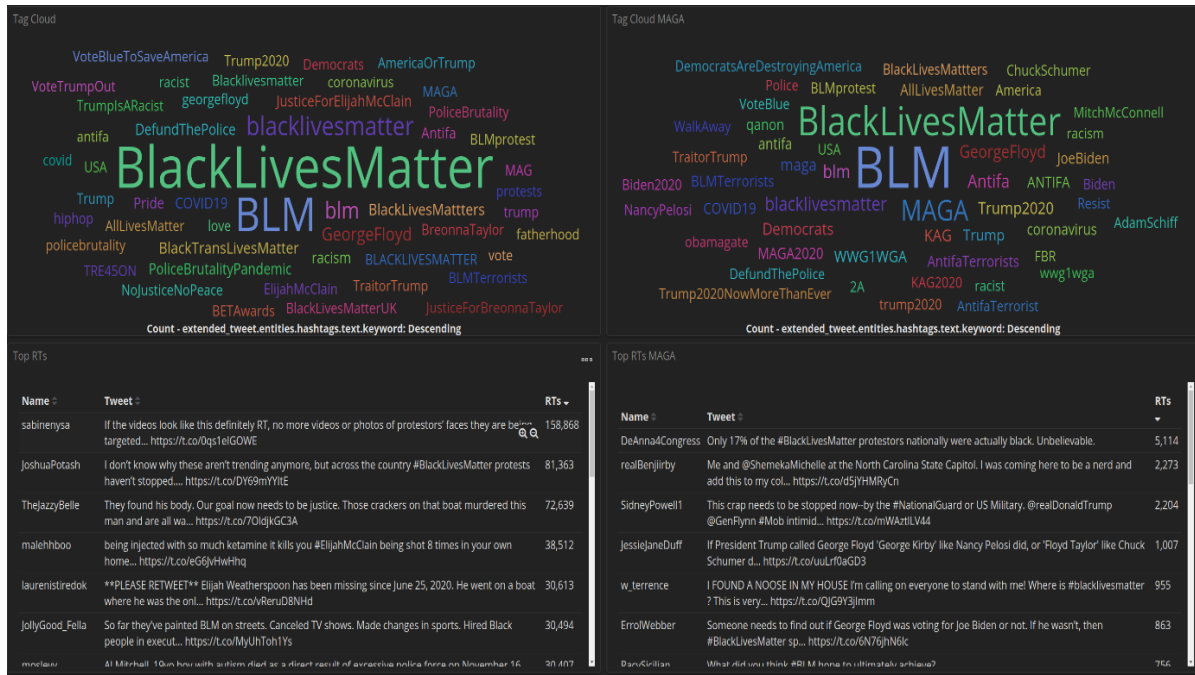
Tag Cloud

VoteBlueToSaveAmerica Trump2020 Democrats AmericaOrTrump VoteTrumpOut racist Blacklivesmatter coronavirus MAGA TrumpIsARacist georgefloyd JusticeForElijahMcClain PoliceBrutality antifa DefundThePolice blacklivesmatter Antifa BLMprotest covid USA BlackLivesMatter MAG protests Trump COVID19 BLM blm BlackLivesMattters trump hiphop Pride AllLivesMatter love GeorgeFloyd BreonnaTaylor fatherhood policebrutality BlackTransLivesMatter racism BLACKLIVESMATTER vote TRE45ON PoliceBrutalityPandemic BLMTerrorists NoJusticeNoPeace ElijahMcClain TraitorTrump BETAwards BlackLivesMatterUK JusticeForBreonnaTaylor

Count - extended_tweet.entities.hashtags.text.keyword: Descending

Tag Cloud MAGA

DemocratsAreDestroyingAmerica BlackLivesMattters ChuckSchumer Police BLMprotest AllLivesMatter America VoteBlue MitchMcConnell WalkAway qanon BlackLivesMatter racism antifa TraitorTrump USA BLM GeorgeFloyd JoeBiden maga blm Biden2020 BLMTerrorists Antifa ANTIFA Biden NancyPelosi COVID19 blacklivesmatter MAGA Trump2020 Resist AdamSchiff obamagate Democrats KAG Trump coronavirus MAGA2020 WWG1WGA AntifaTerrorists FBR DefundThePolice wwg1wga racist Trump2020NowMoreThanEver 2A KAG2020 trump2020 AntifaTerrorist

Count - extended_tweet.entities.hashtags.text.keyword: Descending

Top RTs

| Name | Tweet | RTs |
|---|---|---|
| sabinenysa | If the videos look like this definitely RT, no more videos or photos of protestors' faces they are being targeted... https://t.co/0qs1elGOWE | 158,868 |
| JoshuaPotash | I don't know why these aren't trending anymore, but across the country #BlackLivesMatter protests haven't stopped.... https://t.co/DY69mYYltE | 81,363 |
| TheJazzyBelle | They found his body. Our goal now needs to be justice. Those crackers on that boat murdered this man and are all wa... https://t.co/7OldjkGC3A | 72,639 |
| malehhboo | being injected with so much ketamine it kills you #ElijahMcClain being shot 8 times in your own home... https://t.co/eG6jvHwHhq | 38,512 |
| laurenistiredok | **PLEASE RETWEET** Elijah Weatherspoon has been missing since June 25, 2020. He went on a boat where he was the onl... https://t.co/vReruD8NHd | 30,613 |
| JollyGood_Fella | So far they've painted BLM on streets. Canceled TV shows. Made changes in sports. Hired Black people in execut... https://t.co/MyUhToh1Ys | 30,494 |
| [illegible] | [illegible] | 30,407 |

Top RTs MAGA

| Name | Tweet | RTs |
|---|---|---|
| DeAnna4Congress | Only 17% of the #BlackLivesMatter protestors nationally were actually black. Unbelievable. | 5,114 |
| realBenjirby | Me and @ShemekaMichelle at the North Carolina State Capitol. I was coming here to be a nerd and add this to my col... https://t.co/d5jYHMRyCn | 2,273 |
| SidneyPowell1 | This crap needs to be stopped now--by the #NationalGuard or US Military. @realDonaldTrump @GenFlynn #Mob intimid... https://t.co/mWAztlLV44 | 2,204 |
| JessieJaneDuff | If President Trump called George Floyd 'George Kirby' like Nancy Pelosi did, or 'Floyd Taylor' like Chuck Schumer d... https://t.co/uuLrf0aGD3 | 1,007 |
| w_terrence | I FOUND A NOOSE IN MY HOUSE I'm calling on everyone to stand with me! Where is #blacklivesmatter ? This is very... https://t.co/QJG9Y3jlmm | 955 |
| ErrolWebber | Someone needs to find out if George Floyd was voting for Joe Biden or not. If he wasn't, then #BlackLivesMatter sp... https://t.co/6N76jhN6lc | 863 |
| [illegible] | What did you think #BLM hope to ultimately achieve? | 756 |